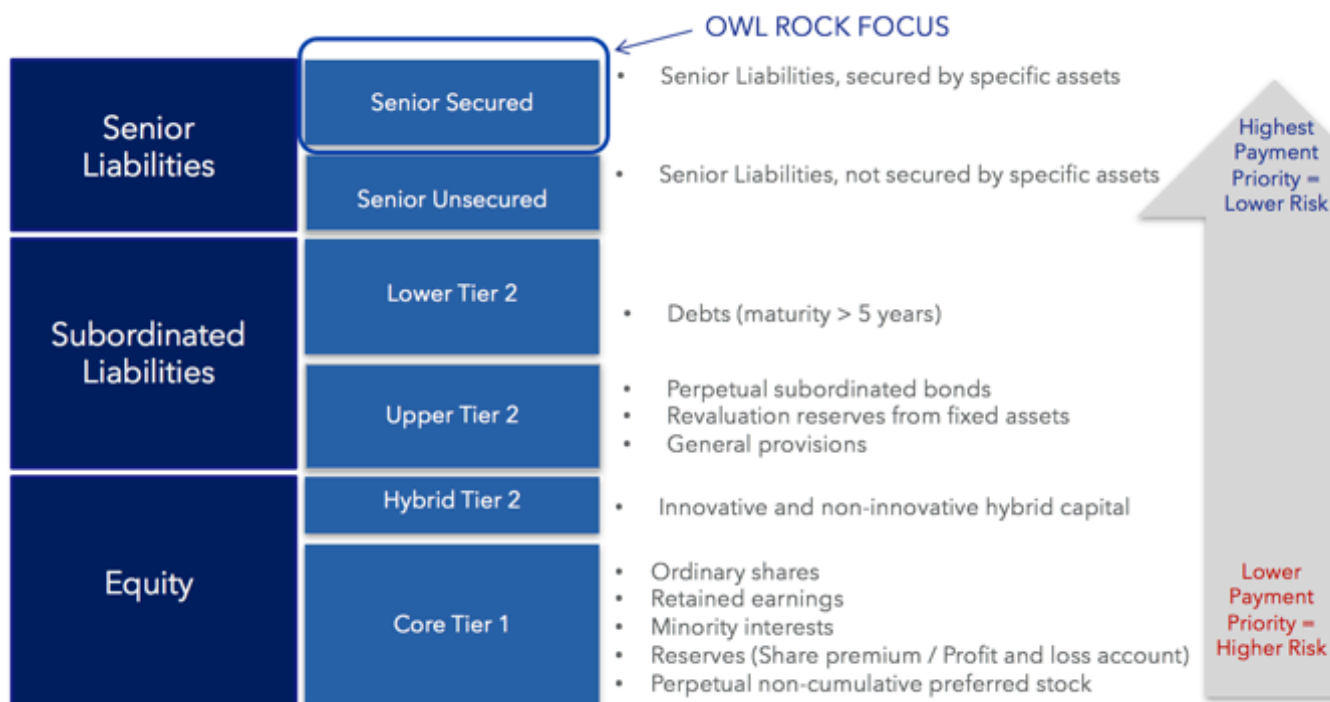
OWL ROCK FOCUS

Senior Liabilities

Senior Secured

• Senior Liabilities, secured by specific assets

Senior Unsecured

• Senior Liabilities, not secured by specific assets

Highest Payment Priority = Lower Risk

Subordinated Liabilities

Lower Tier 2

• Debts (maturity > 5 years)

Upper Tier 2

• Perpetual subordinated bonds
• Revaluation reserves from fixed assets
• General provisions

Equity

Hybrid Tier 2

• Innovative and non-innovative hybrid capital

Core Tier 1

• Ordinary shares
• Retained earnings
• Minority interests
• Reserves (Share premium / Profit and loss account)
• Perpetual non-cumulative preferred stock

Lower Payment Priority = Higher Risk